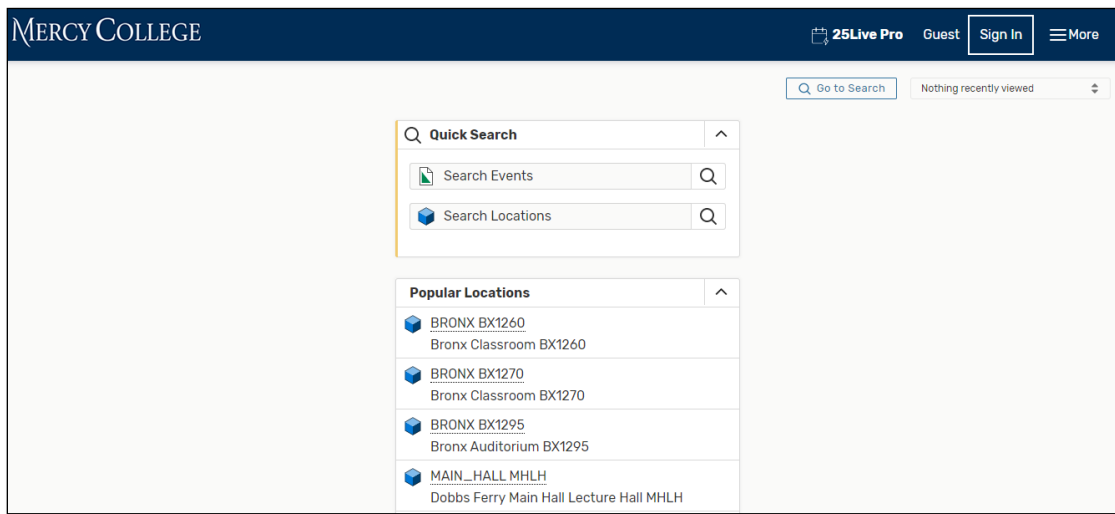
MERCY COLLEGE

25Live Pro Guest Sign In More

Go to Search

Nothing recently viewed

Quick Search

Search Events

Search Locations

Popular Locations

BRONX BX1260
Bronx Classroom BX1260

BRONX BX1270
Bronx Classroom BX1270

BRONX BX1295
Bronx Auditorium BX1295

MAIN_HALL MHLH
Dobbs Ferry Main Hall Lecture Hall MHLH